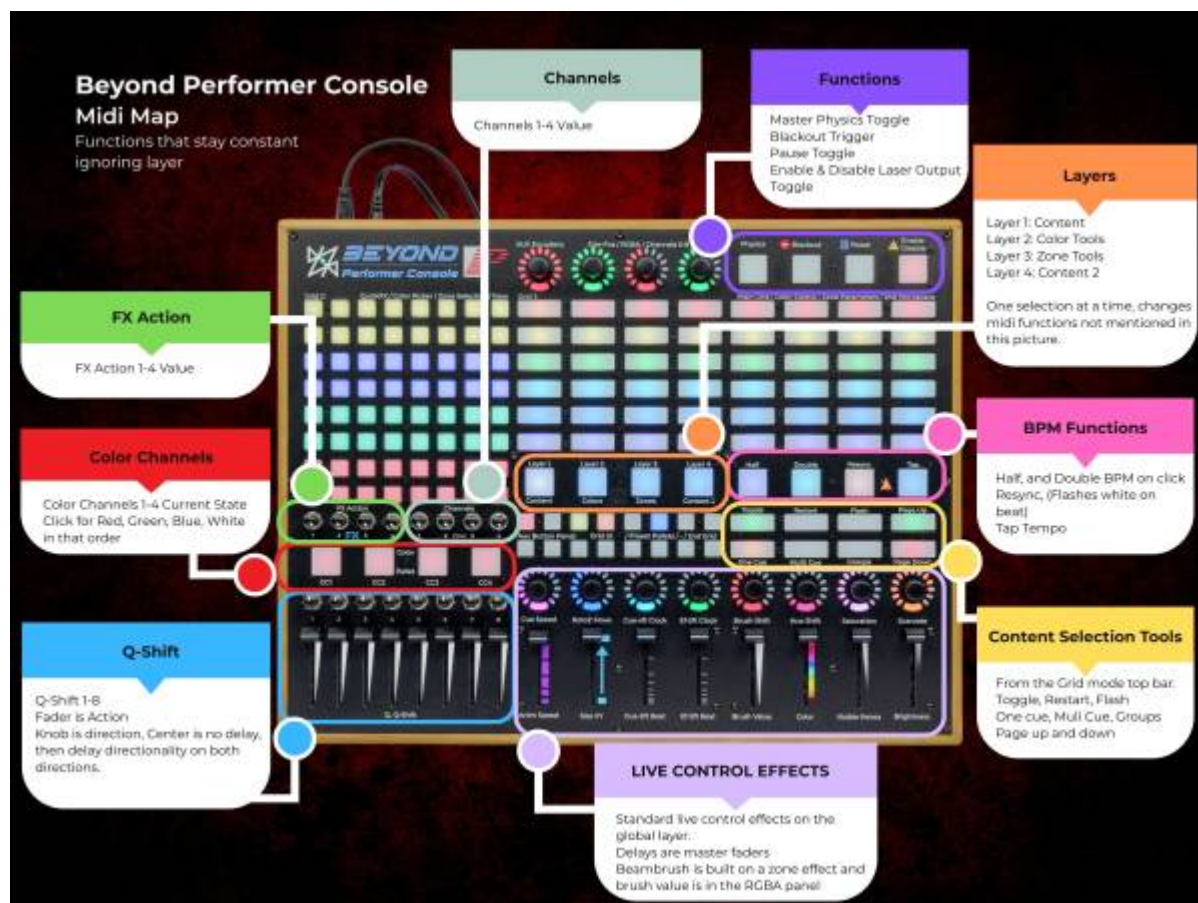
Beyond Performer Console
Midi Map
Functions that stay constant ignoring layer

Channels
Channels 1-4 Value

Functions
Master Physics Toggle
Blackout Trigger
Pause Toggle
Enable & Disable Laser Output Toggle

Layers
Layer 1: Content
Layer 2: Color Tools
Layer 3: Zone Tools
Layer 4: Content 2

One selection at a time, changes midi functions not mentioned in this picture.

FX Action
FX Action 1-4 Value

Color Channels
Color Channels 1-4 Current State
Click for Red, Green, Blue, White in that order

BPM Functions
Half, and Double BPM on click
Resync, (Flashes white on beat)
Tap Tempo

Content Selection Tools
From the Grid mode top bar:
Toggle, Restart, Flash
One cue, Muli Cue, Groups
Page up and down

Q-Shift
Q-Shift 1-8
Fader is Action
Knob is direction, Center is no delay, then delay directionality on both directions.

LIVE CONTROL EFFECTS
Standard live control effects on the global layer.
Delays are master faders
Beambrush is built on a zone effect and brush value is in the RGBA panel

BEYOND
Performer Console
Physics
Blackout
Pause
Enable Output
Layer 1
Layer 2
Layer 3
Layer 4
Content
Colors
Zones
Content 2
Half
Double
Resync
Tap
Toggle
Restart
Flash
Page Up
One Cue
Multi Cue
Groups
Page Down
CC1
CC2
CC3
CC4
FX Action
Channels
Cue Speed
Color
Brightness
Brush Value
Saturation